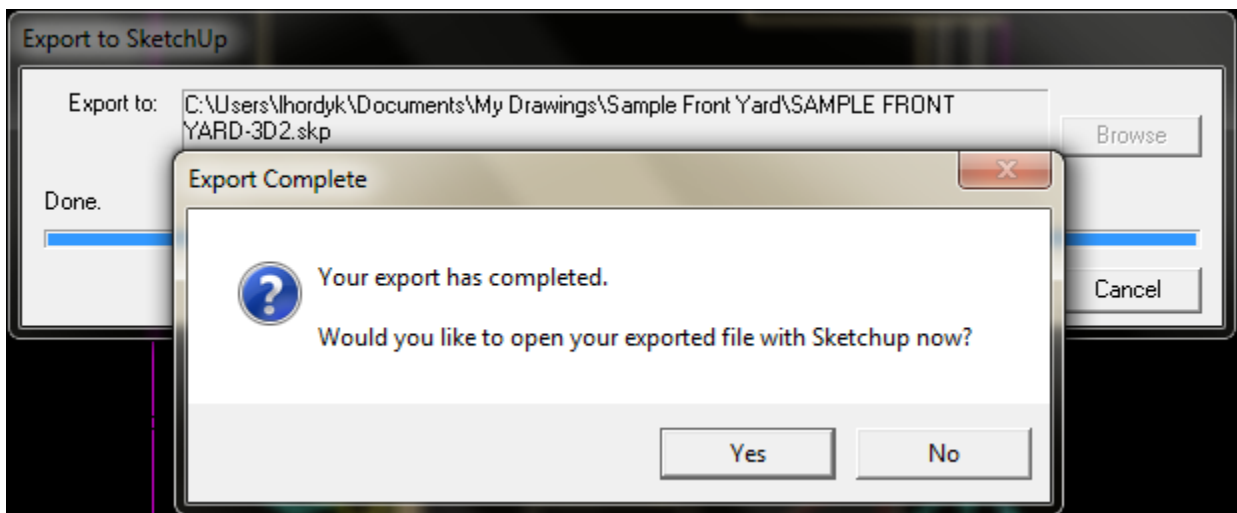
Export to SketchUp

Export to: C:\Users\lhordyk\Documents\My Drawings\Sample Front Yard\SAMPLE FRONT YARD-3D2.skp

Browse

Done.

Cancel

Export Complete

Your export has completed.

Would you like to open your exported file with Sketchup now?

Yes

No